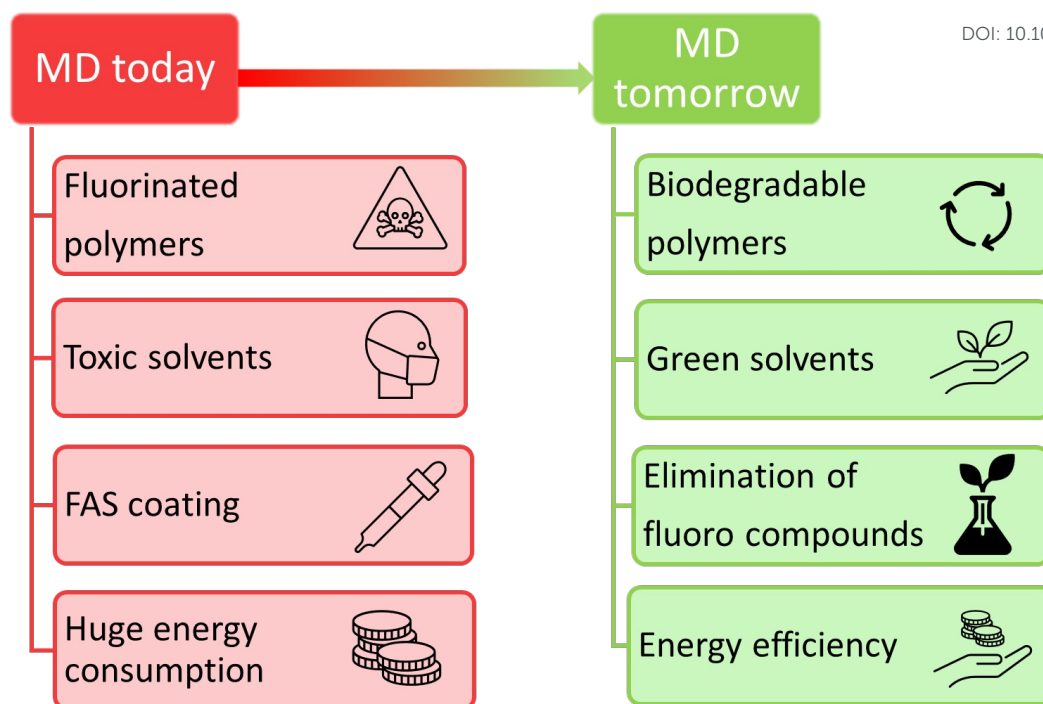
MD today

MD tomorrow

DOI: 10.1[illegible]

Fluorinated polymers

Toxic solvents

FAS coating

Huge energy consumption

Biodegradable polymers

Green solvents

Elimination of fluoro compounds

Energy efficiency